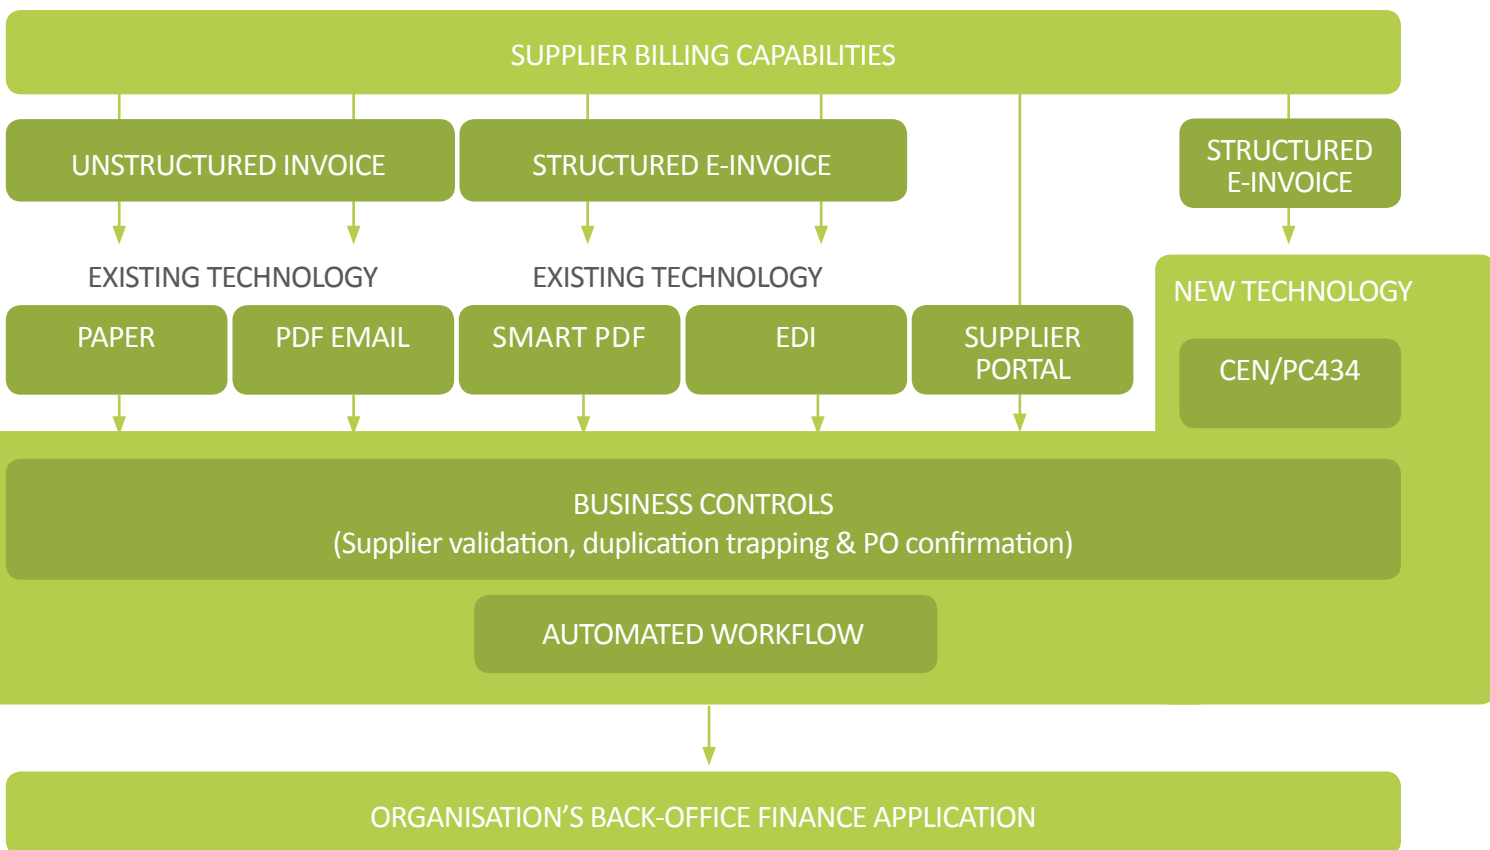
SUPPLIER BILLING CAPABILITIES

UNSTRUCTURED INVOICE

STRUCTURED E-INVOICE

STRUCTURED E-INVOICE

EXISTING TECHNOLOGY

EXISTING TECHNOLOGY

NEW TECHNOLOGY

PAPER

PDF EMAIL

SMART PDF

EDI

SUPPLIER PORTAL

CEN/PC434

BUSINESS CONTROLS
(Supplier validation, duplication trapping & PO confirmation)

AUTOMATED WORKFLOW

ORGANISATION'S BACK-OFFICE FINANCE APPLICATION